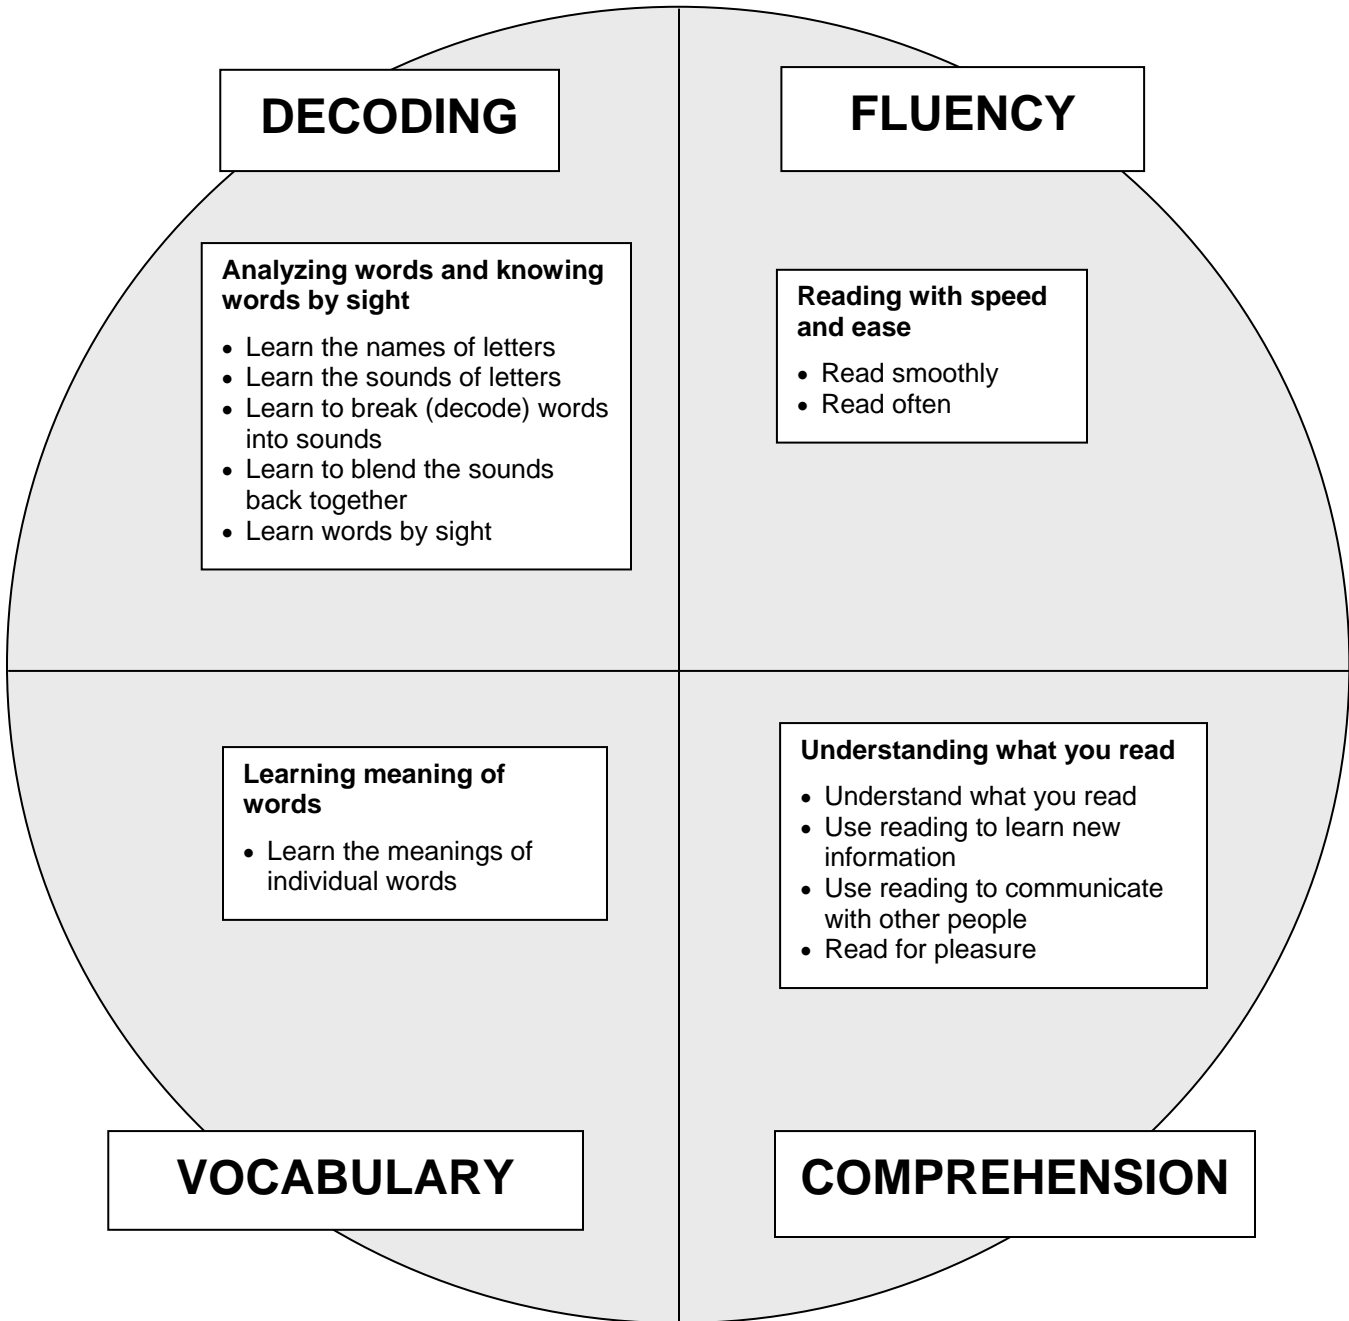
DECODING

Analyzing words and knowing words by sight

- Learn the names of letters
- Learn the sounds of letters
- Learn to break (decode) words into sounds
- Learn to blend the sounds back together
- Learn words by sight

FLUENCY

Reading with speed and ease

- Read smoothly
- Read often

Learning meaning of words

- Learn the meanings of individual words

VOCABULARY

Understanding what you read

- Understand what you read
- Use reading to learn new information
- Use reading to communicate with other people
- Read for pleasure

COMPREHENSION